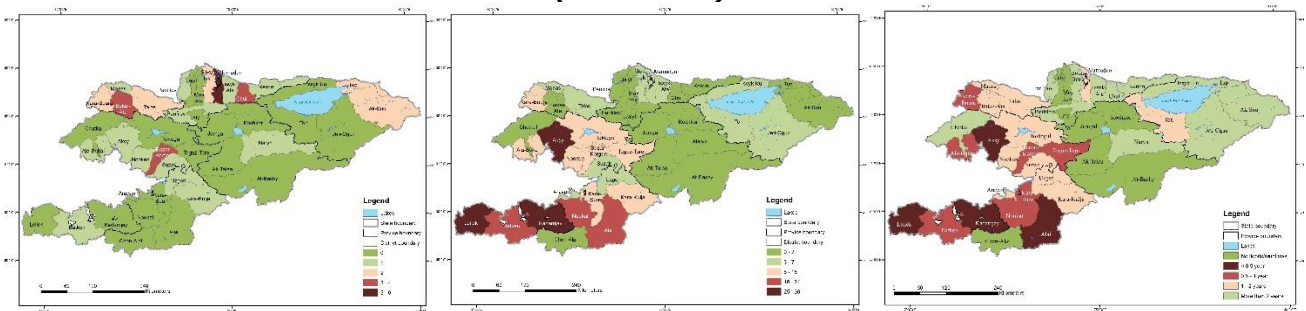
Legend
Lakes
State boundary
Province boundary
District boundary
0
1
2
3
5 - 8

Legend
Lakes
State boundary
Province boundary
District boundary
0 - 2
3 - 7
8 - 15
16 - 25
26 - 38

Legend
State boundary
Province boundary
Lakes
No infected cases
0-0.5 year
0.5 - 1 year
1 - 2 years
More than 2 years

Issyk-Kul
Naryn
At-Bashy
Jumgal
Kochkor
Talas
Chatkal
Aksy
Ala-Buka
Toguz-Toro
Nookat
Kara-Kulja
Alai
Batken
Leilek
Chon-Alai
Kadamjai
Tup
Ak-Suu
Jeti-Oguz
Ton
Ak-Talaa
Uzgen
Suzak
Bazar-Korgon
Nooken
Kemin
Chui
Alamudun
Panfilov
Jaiyl
Moskva
Sokuluk